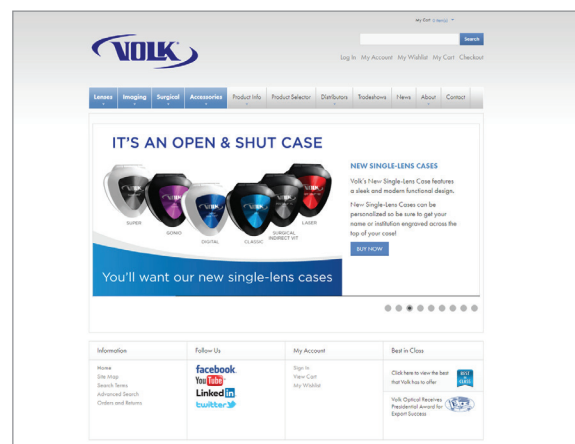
My Cart (0 items)

VOLK

Search

Log In My Account My Wishlist My Cart Checkout

Lenses Imaging Surgical Accessories Product Info Product Selector Distributors Tradeshows News About Contact

IT'S AN OPEN & SHUT CASE

SUPER GONIO DIGITAL CLASSIC SURGICAL INDIRECT VIT LASER

You'll want our new single-lens cases

NEW SINGLE-LENS CASES

Volk's New Single-Lens Case features a sleek and modern functional design.

New Single-Lens Cases can be personalized so be sure to get your name or institution engraved across the top of your case!

BUY NOW

Information

Home
Site Map
Search Terms
Advanced Search
Orders and Returns

Follow Us

facebook.
YouTube
LinkedIn
twitter

My Account

Sign In
View Cart
My Wishlist

Best in Class

Click here to view the best that Volk has to offer

BEST IN CLASS

Volk Optical Receives Presidential Award for Export Success